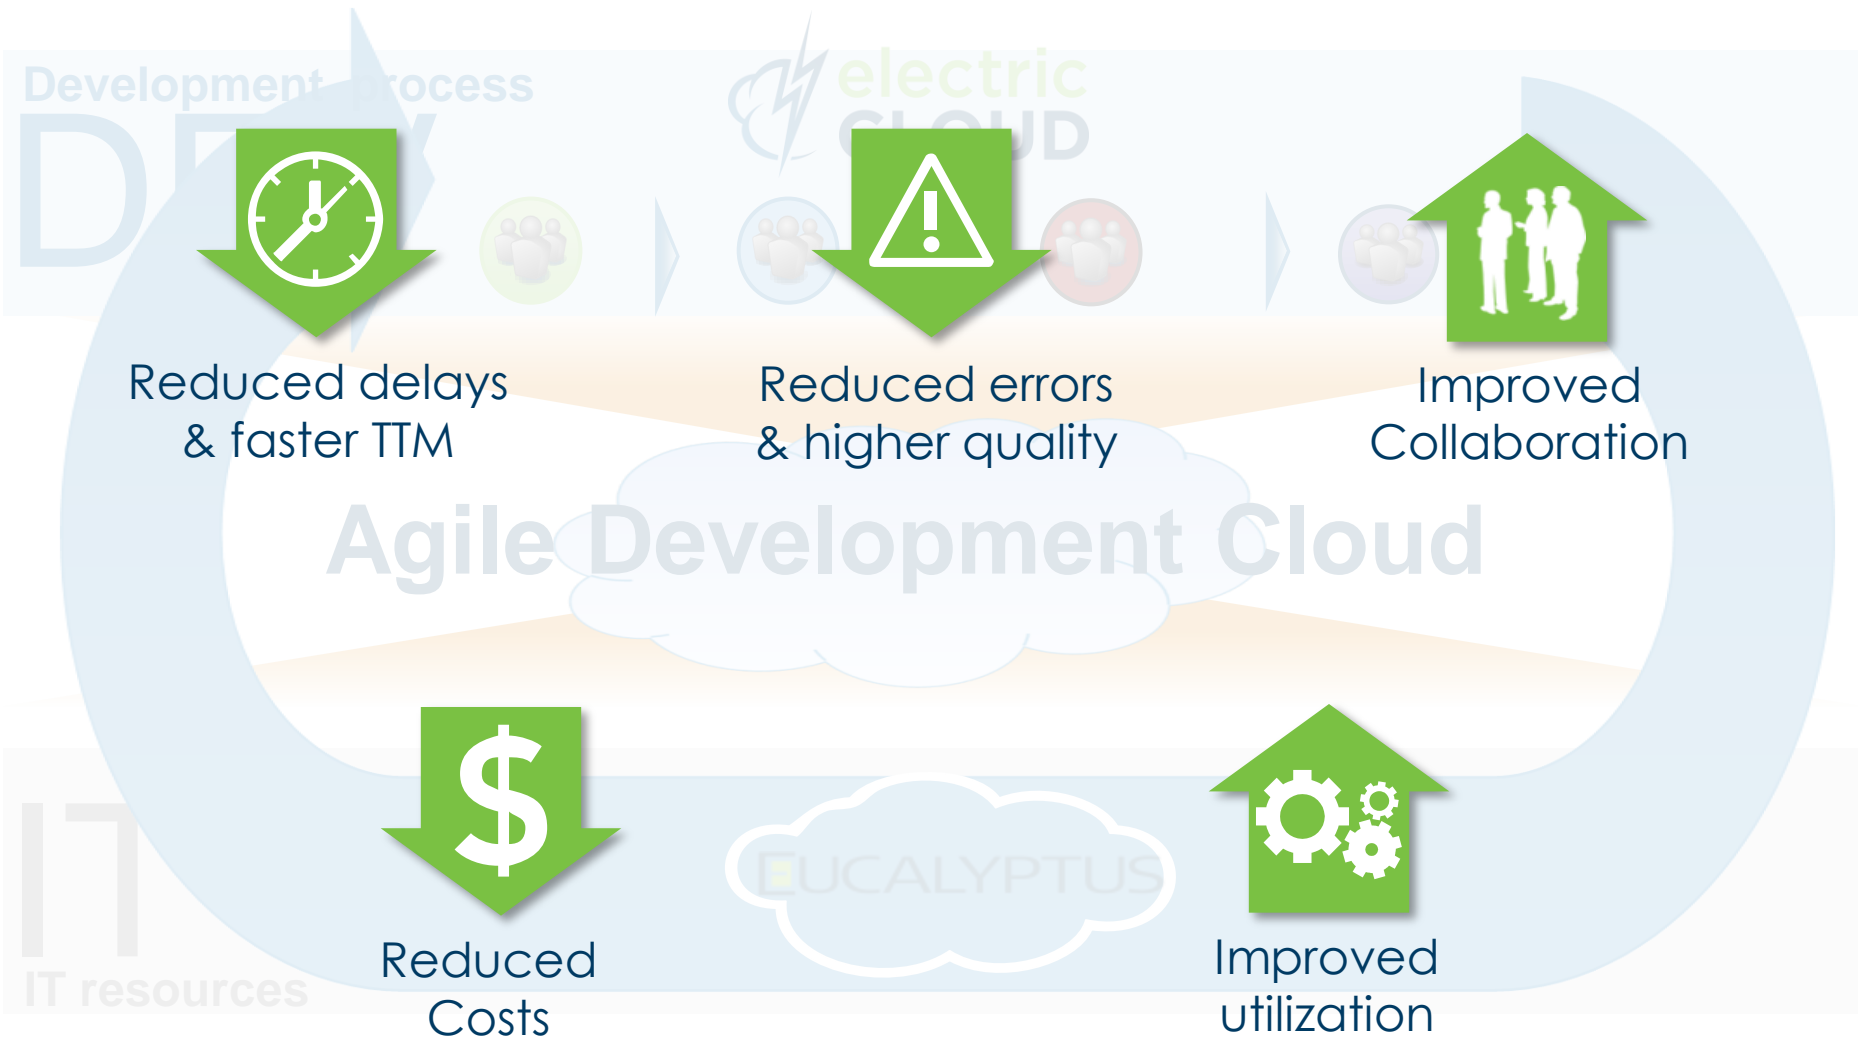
Development process

DEV

electric CLOUD

Reduced delays & faster TTM

Reduced errors & higher quality

Improved Collaboration

Agile Development Cloud

Reduced Costs

EUCALYPTUS

Improved utilization

IT

IT resources